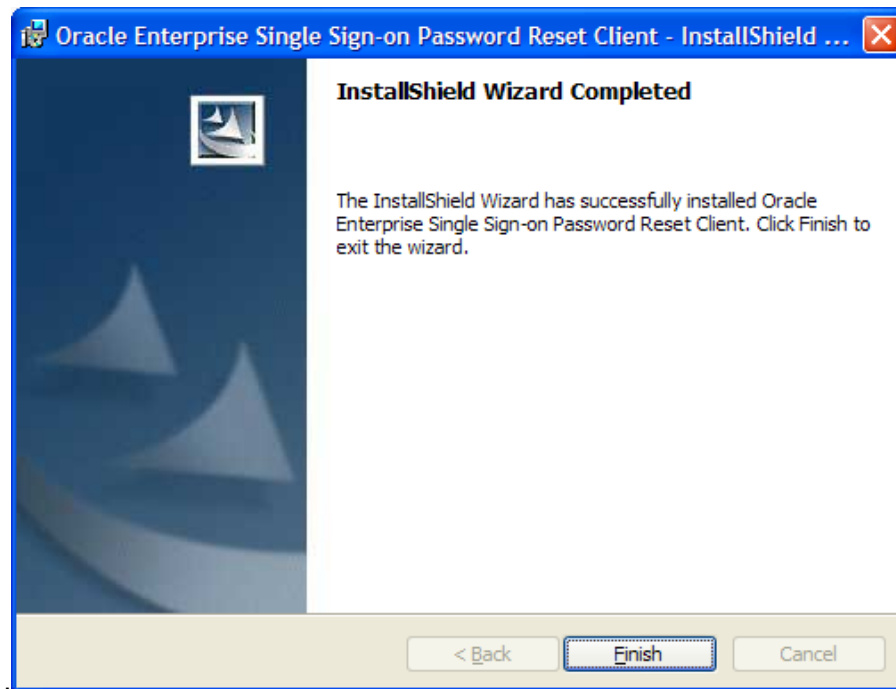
Oracle Enterprise Single Sign-on Password Reset Client - InstallShield ...

InstallShield Wizard Completed

The InstallShield Wizard has successfully installed Oracle Enterprise Single Sign-on Password Reset Client. Click Finish to exit the wizard.

< Back
Finish
Cancel